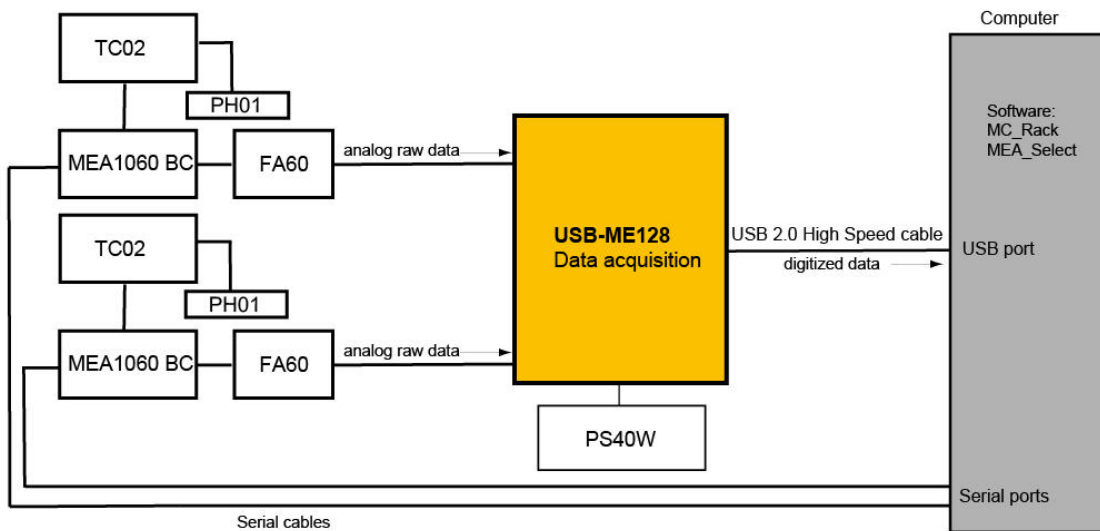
Computer

TC02

PH01

Software:
MC_Rack
MEA_Select

MEA1060 BC

FA60

analog raw data

TC02

PH01

USB-ME128
Data acquisition

USB 2.0 High Speed cable

USB port

digitized data

MEA1060 BC

FA60

analog raw data

PS40W

Serial ports

Serial cables